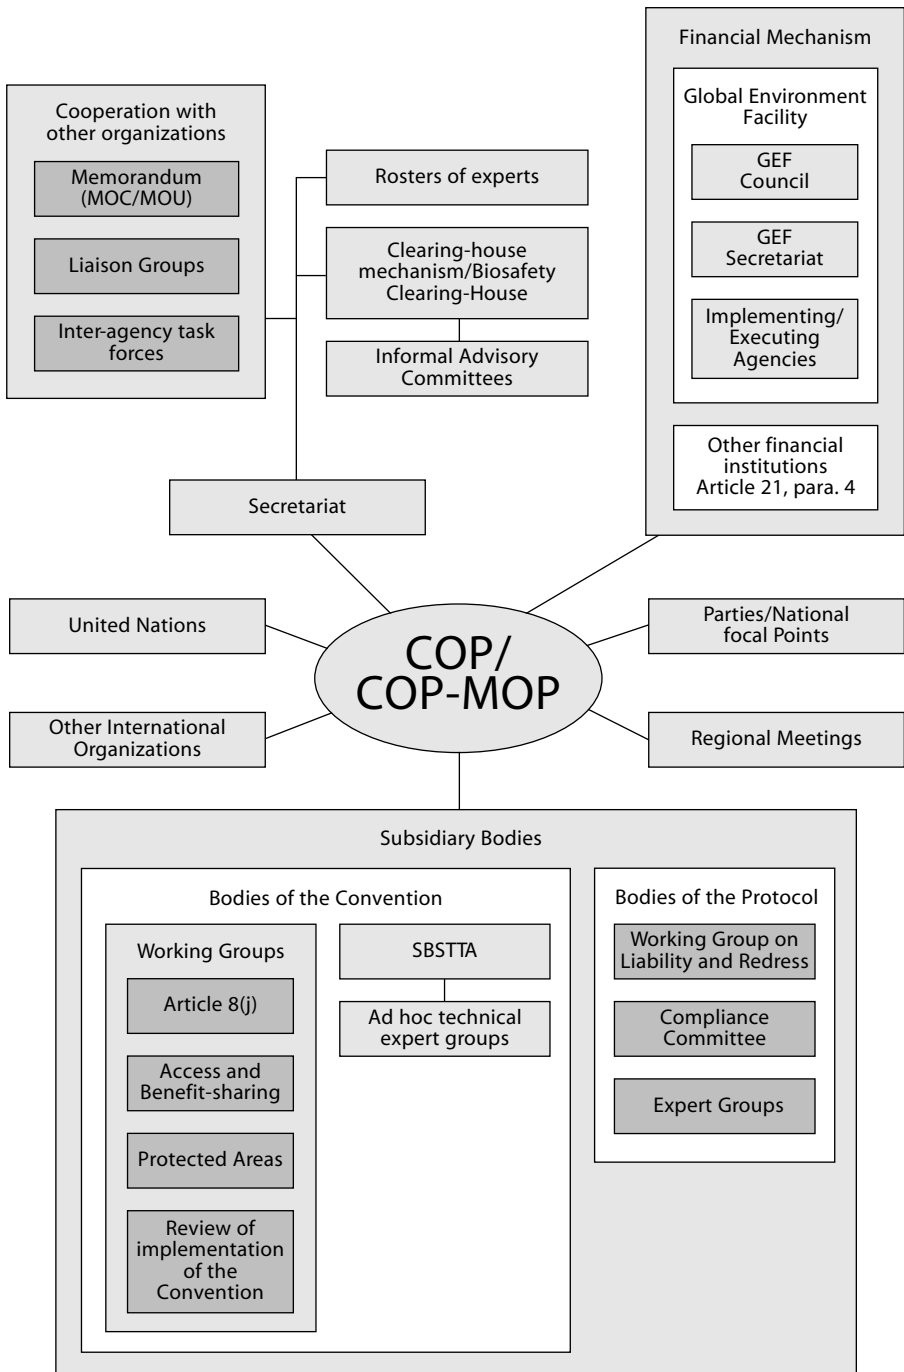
Financial Mechanism

Global Environment Facility

GEF Council

GEF Secretariat

Implementing/ Executing Agencies

Other financial institutions Article 21, para. 4

Cooperation with other organizations

Memorandum (MOC/MOU)

Liaison Groups

Inter-agency task forces

Rosters of experts

Clearing-house mechanism/Biosafety Clearing-House

Informal Advisory Committees

Secretariat

United Nations

COP/ COP-MOP

Parties/National focal Points

Other International Organizations

Regional Meetings

Subsidiary Bodies

Bodies of the Convention

Working Groups

Article 8(j)

Access and Benefit-sharing

Protected Areas

Review of implementation of the Convention

SBSTTA

Ad hoc technical expert groups

Bodies of the Protocol

Working Group on Liability and Redress

Compliance Committee

Expert Groups